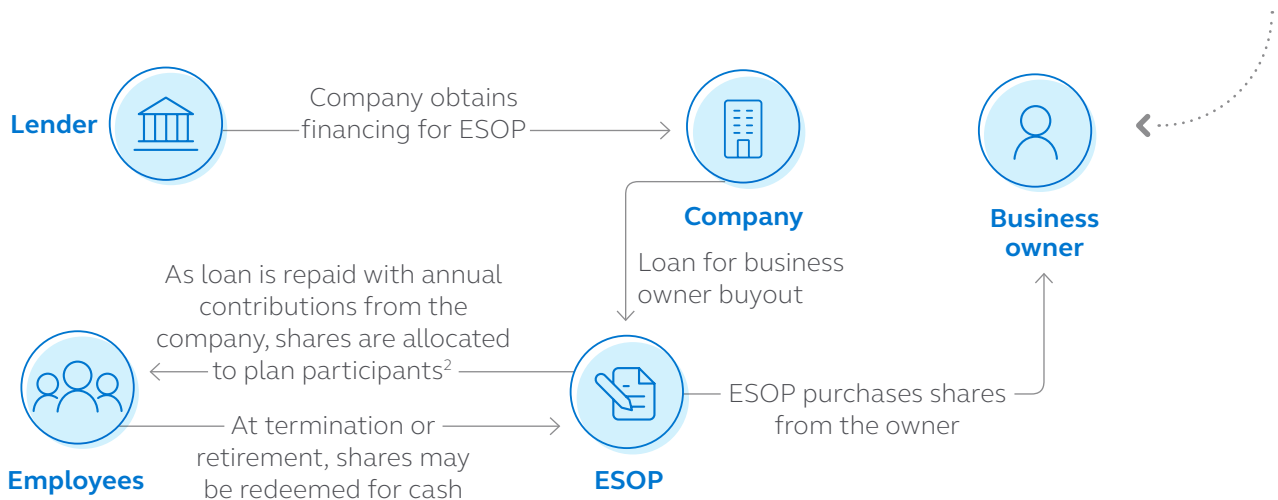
Lender

Company obtains financing for ESOP

Company

Business owner

Loan for business owner buyout

As loan is repaid with annual contributions from the company, shares are allocated to plan participants$^2$

Employees

At termination or retirement, shares may be redeemed for cash

ESOP

ESOP purchases shares from the owner